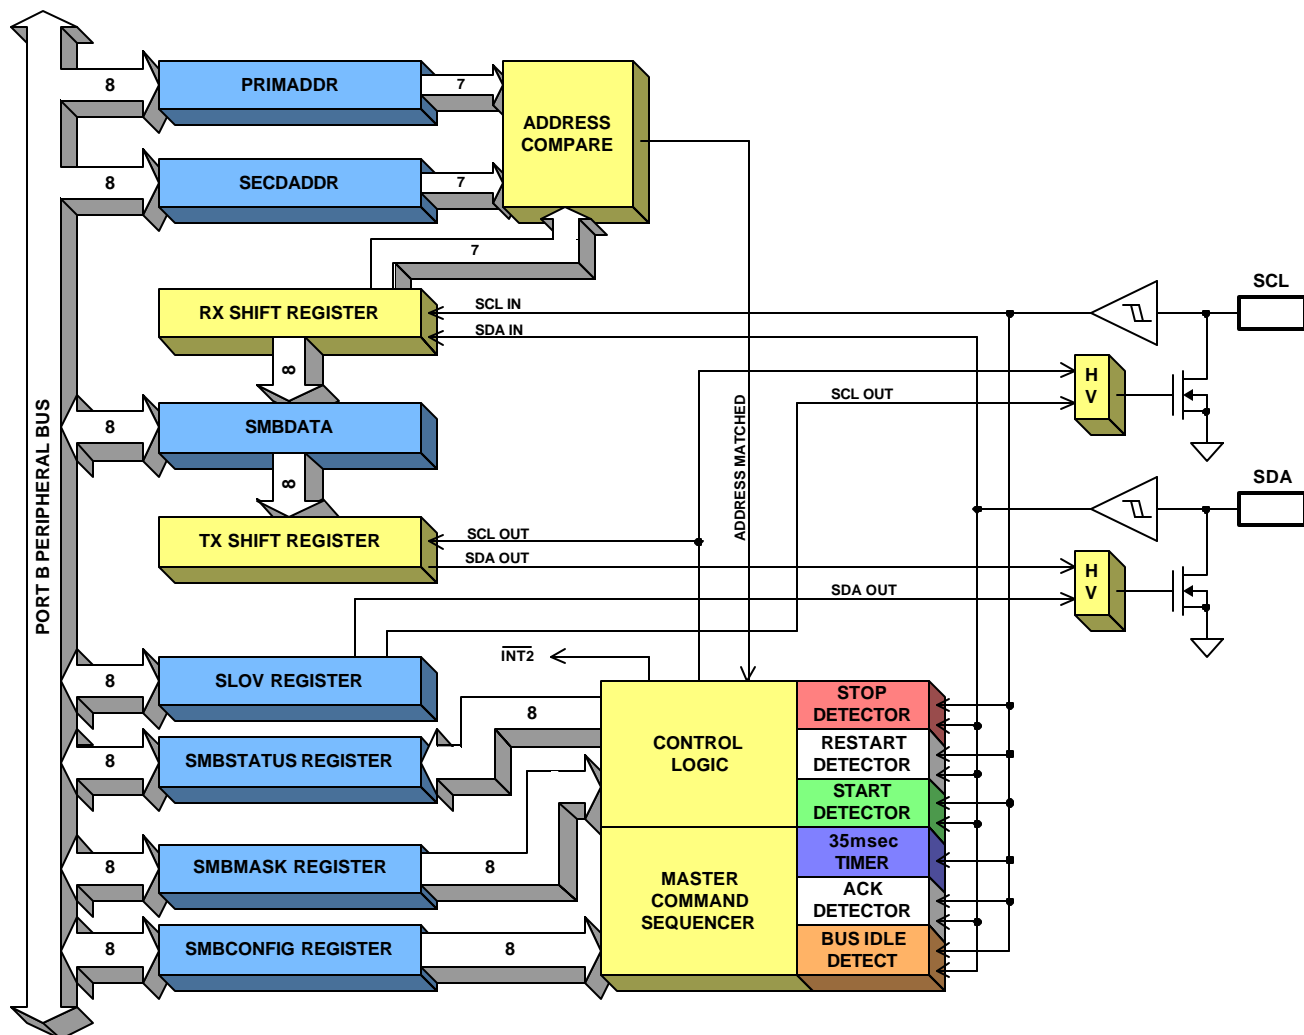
PORT B PERIPHERAL BUS

8
PRIMADDR
7
8
SECDADDR
7
ADDRESS COMPARE
7
RX SHIFT REGISTER
SCL IN
SDA IN
8
8
SMBDATA
8
TX SHIFT REGISTER
SCL OUT
SDA OUT
SCL OUT
SDA OUT
ADDRESS MATCHED
SCL
SDA
H V
H V
$\overline{INT2}$
8
SLOV REGISTER
8
8
SMBSTATUS REGISTER
8
SMBMASK REGISTER
8
8
SMBCONFIG REGISTER
8
CONTROL LOGIC
MASTER COMMAND SEQUENCER
STOP DETECTOR
RESTART DETECTOR
START DETECTOR
35msec TIMER
ACK DETECTOR
BUS IDLE DETECT